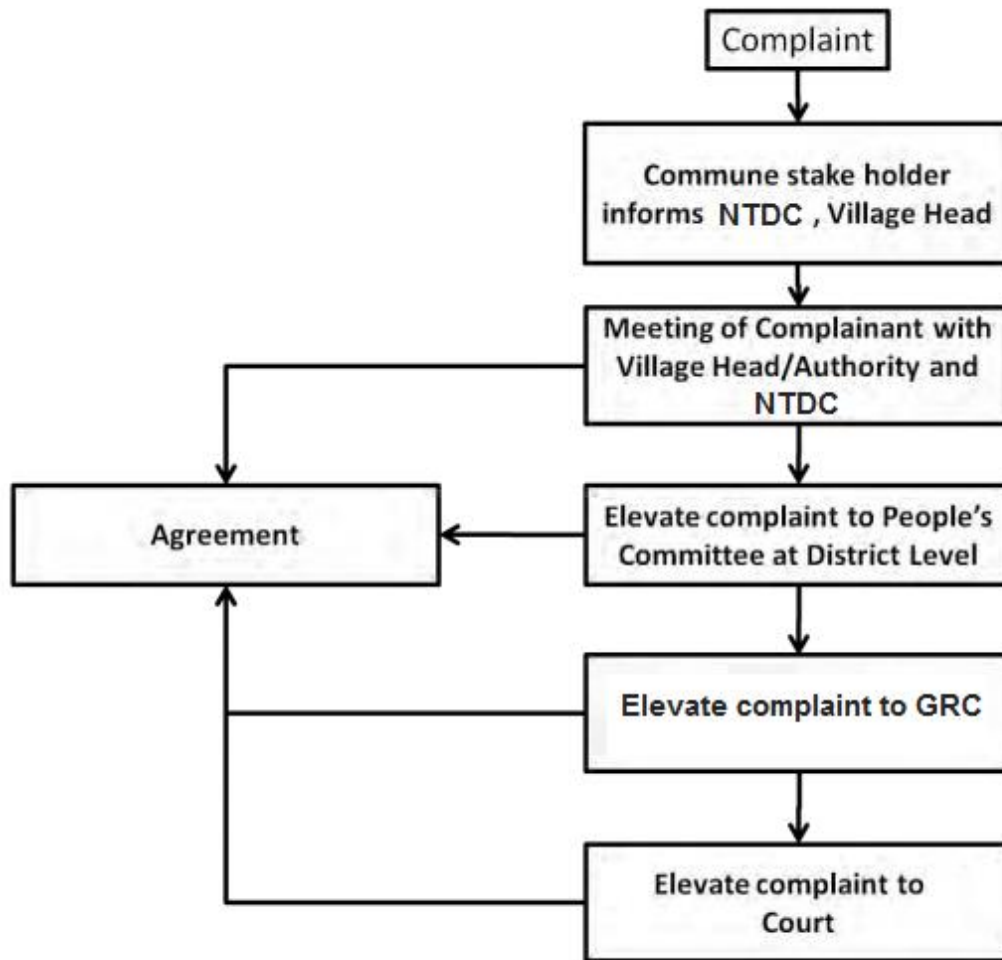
Complaint

Commune stake holder informs NTDC , Village Head

Meeting of Complainant with Village Head/Authority and NTDC

Agreement

Elevate complaint to People's Committee at District Level

Elevate complaint to GRC

Elevate complaint to Court